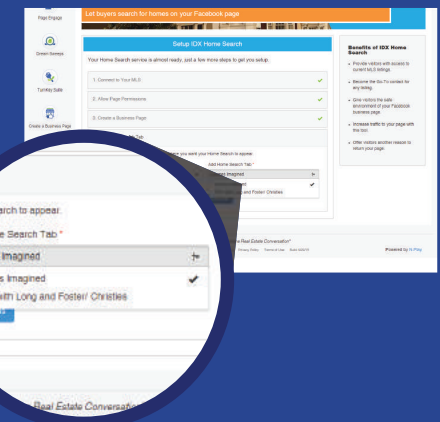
Page Engage

Dream Sweeps

Turnkey Suite

Create a Business Page

Let buyers search for homes on your Facebook page

Setup IDX Home Search

Your Home Search service is almost ready, just a few more steps to get you setup.

1. Connect to Your MLS

2. Allow Page Permissions

3. Create a Business Page

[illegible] Tab

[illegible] you want your Home Search to appear.

Add Home Search Tab *

Imagined

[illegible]

Long and Foster/ Christies

"The Real Estate Conversation"

Privacy Policy Terms of Use Build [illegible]

Powered by Hi-Rise

Benefits of IDX Home Search

Provide visitors with access to current MLS listings

Become the Go-To contact for any listing

Give visitors the safe environment of your Facebook business page

Increase traffic to your page with the tool

Offer visitors another reason to return your page

arch to appear.

e Search Tab *

Imagined

s Imagined

with Long and Foster/ Christies

Real Estate Conversa